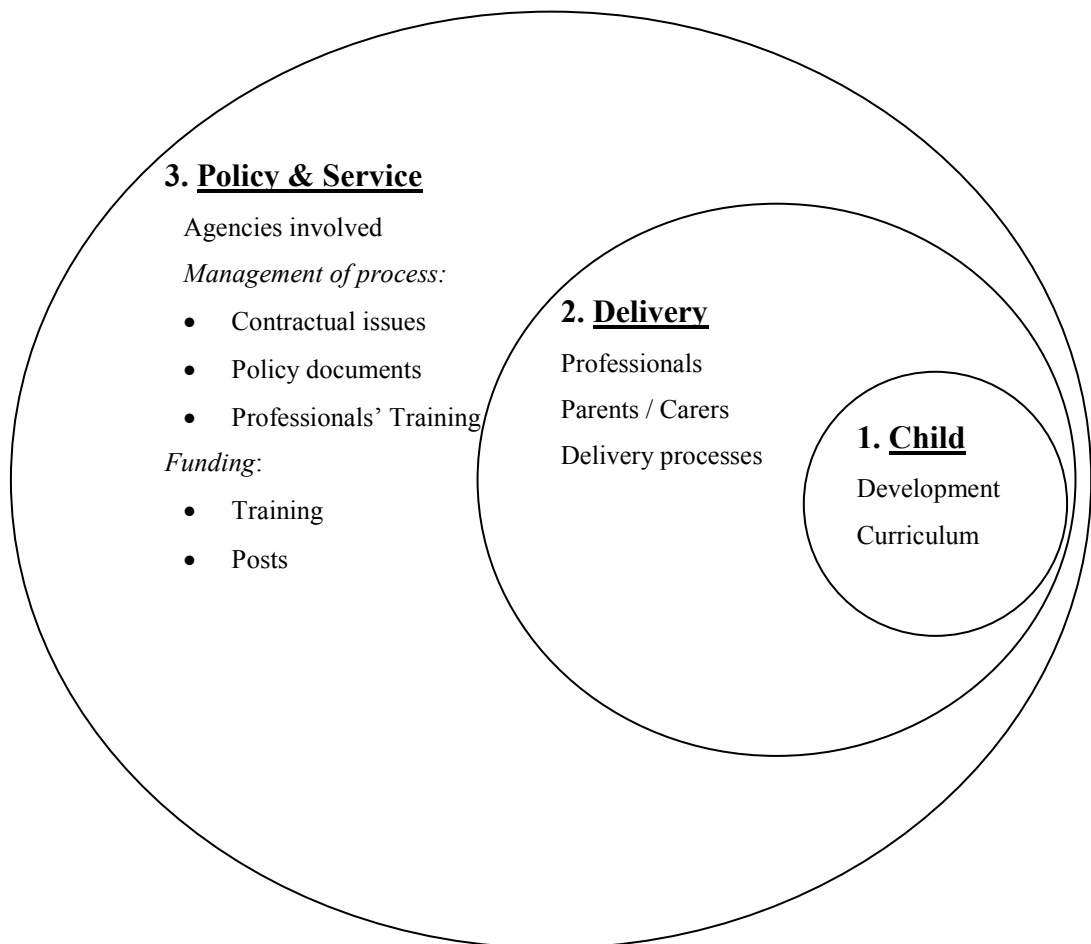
3. Policy & Service

Agencies involved

Management of process:

- Contractual issues
- Policy documents
- Professionals' Training

Funding:

- Training
- Posts

2. Delivery

Professionals

Parents / Carers

Delivery processes

1. Child

Development

Curriculum